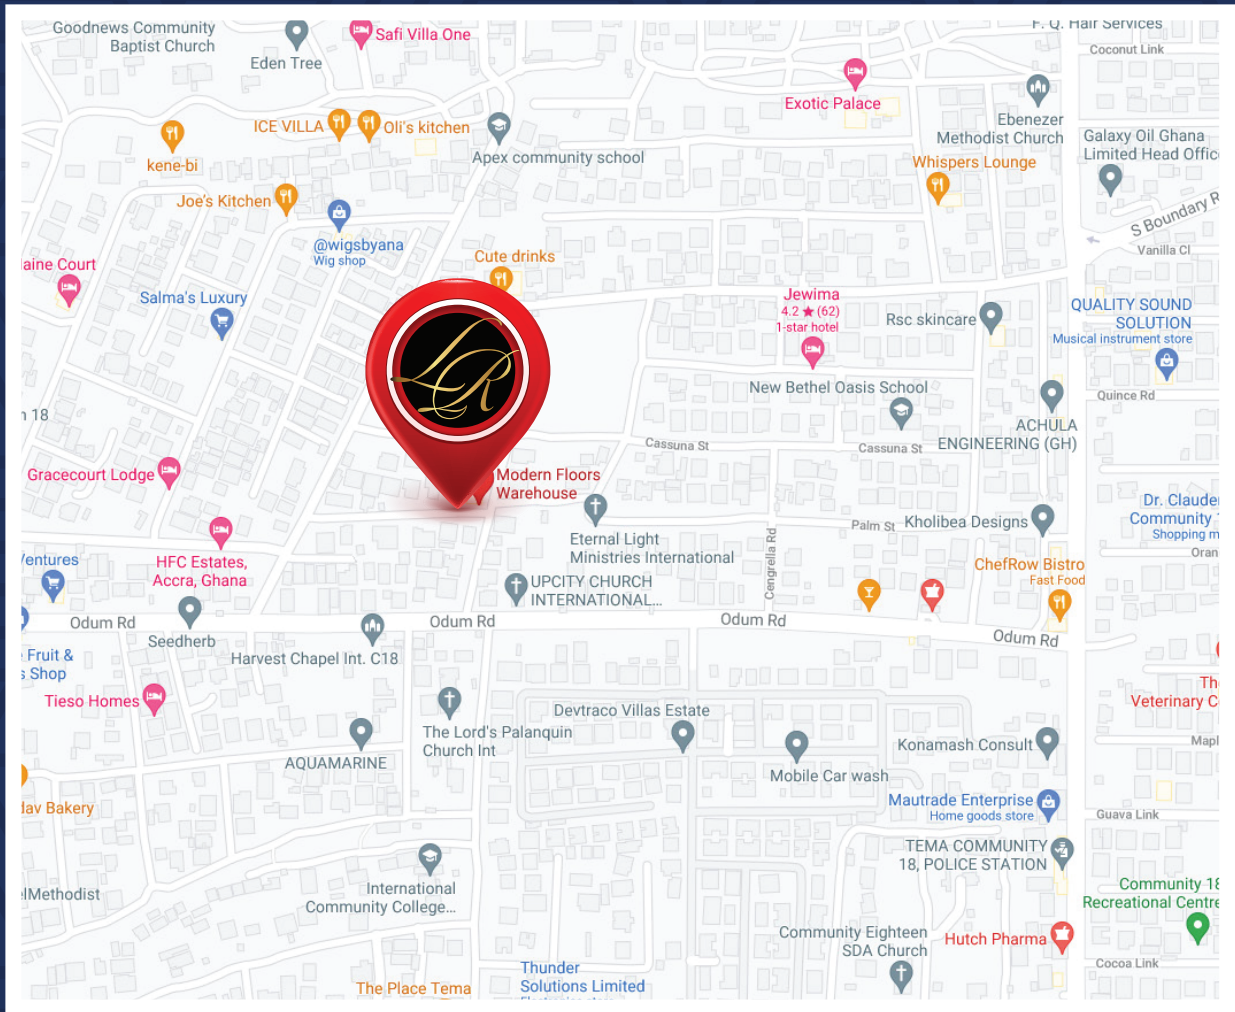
Goodnews Community Baptist Church
Eden Tree
Safi Villa One
F. Q. Hair Services
Coconut Link
Exotic Palace
Ebenezer Methodist Church
Galaxy Oil Ghana Limited Head Offic
ICE VILLA
Oli's kitchen
Apex community school
kene-bi
Whispers Lounge
Joe's Kitchen
S Boundary R
@wigsbyana
Wig shop
Vanilla Cl
aine Court
Cute drinks
Salma's Luxury
Jewima
4.2 ★ (62)
1-star hotel
Rsc skincare
QUALITY SOUND SOLUTION
Musical instrument store
New Bethel Oasis School
Quince Rd
1 18
Cassuna St
Cassuna St
ACHULA ENGINEERING (GH)
Gracecourt Lodge
Modern Floors Warehouse
Dr. Claude Community
Shopping m
Palm St
Kholibea Designs
Eternal Light Ministries International
Oran
entures
HFC Estates, Accra, Ghana
Congrella Rd
ChefRow Bistro
Fast Food
UPCITY CHURCH INTERNATIONAL...
Odum Rd
Odum Rd
Odum Rd
Odum Rd
Seedherb
Harvest Chapel Int. C18
Fruit & Shop
Th Veterinary C
Tieso Homes
Devtraco Villas Estate
Mapl
The Lord's Palanquin Church Int
Konamash Consult
AQUAMARINE
Mobile Car wash
lav Bakery
Mautrade Enterprise
Home goods store
Guava Link
TEMA COMMUNITY 18, POLICE STATION
lMethodist
International Community College...
Community 18 Recreational Centre
Community Eighteen SDA Church
Hutch Pharma
Cocoa Link
Thunder Solutions Limited
The Place Tema